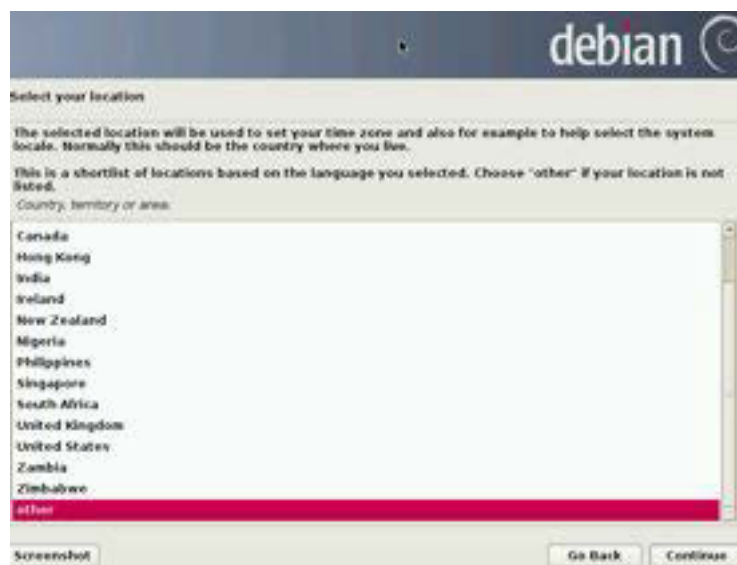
debian

Select your location

The selected location will be used to set your time zone and also for example to help select the system locale. Normally this should be the country where you live.

This is a shortlist of locations based on the language you selected. Choose "other" if your location is not listed.

Country, territory or area:

Canada
Hong Kong
India
Ireland
New Zealand
Nigeria
Philippines
Singapore
South Africa
United Kingdom
United States
Zambia
Zimbabwe
other

Screenshot

Go Back

Continue